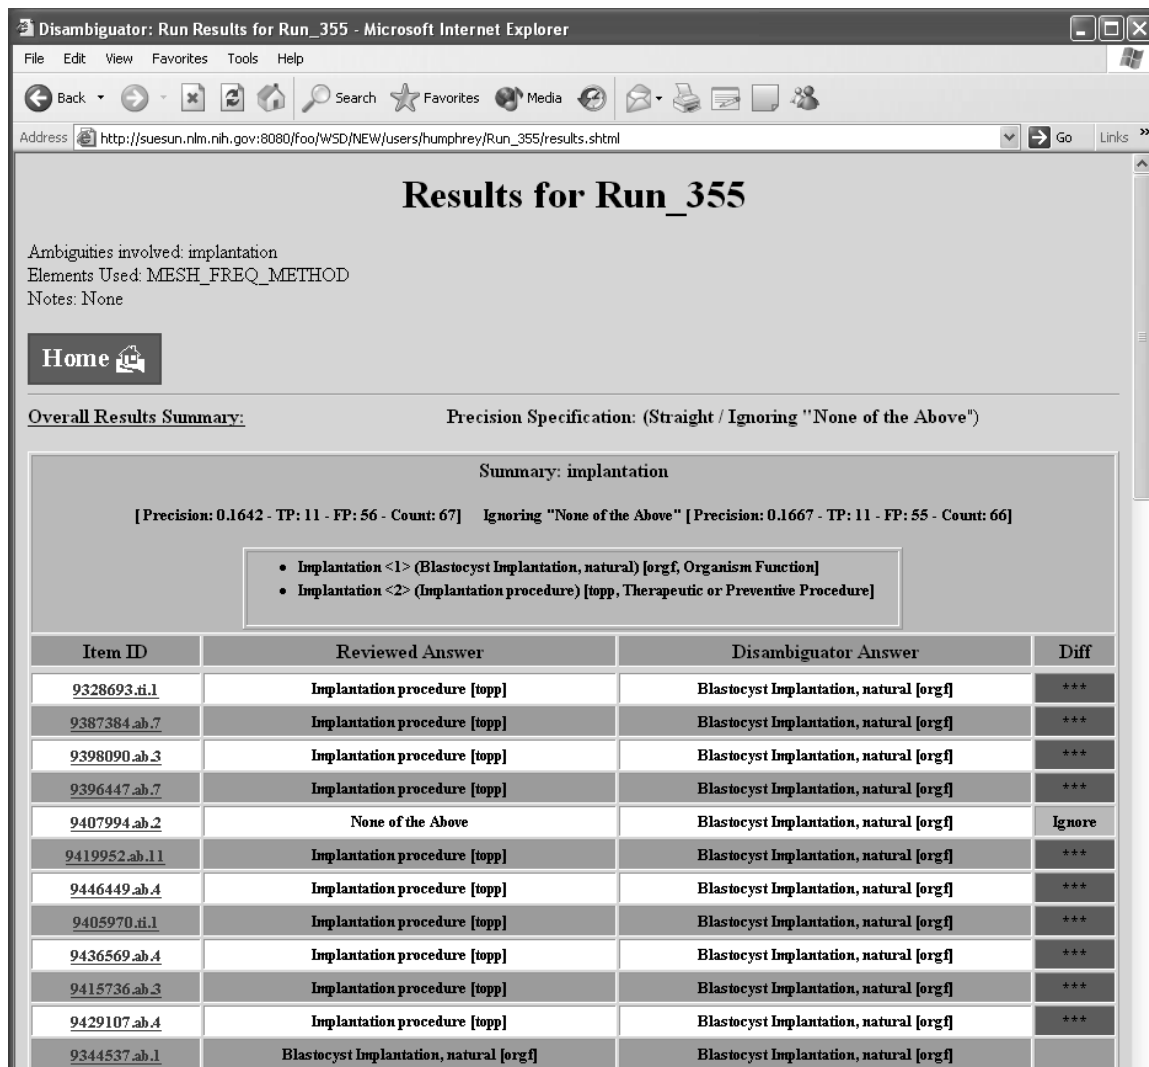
Disambiguator: Run Results for Run_355 - Microsoft Internet Explorer

File Edit View Favorites Tools Help

Back Search Favorites Media

Address http://suesun.nlm.nih.gov:8080/foo/WSD/NEW/users/humphrey/Run_355/results.shtml Go Links

Results for Run_355

Ambiguities involved: implantation
Elements Used: MESH_FREQ_METHOD
Notes: None

Home

Overall Results Summary:

Precision Specification: (Straight / Ignoring "None of the Above")

Summary: implantation

[ Precision: 0.1642 - TP: 11 - FP: 56 - Count: 67] Ignoring "None of the Above" [ Precision: 0.1667 - TP: 11 - FP: 55 - Count: 66]

- Implantation <1> (Blastocyst Implantation, natural) [orgf, Organism Function]
- Implantation <2> (Implantation procedure) [topp, Therapeutic or Preventive Procedure]

| Item ID | Reviewed Answer | Disambiguator Answer | Diff |
|---|---|---|---|
| 9328693.ti.1 | Implantation procedure [topp] | Blastocyst Implantation, natural [orgf] | *** |
| 9387384.ab.7 | Implantation procedure [topp] | Blastocyst Implantation, natural [orgf] | *** |
| 9398090.ab.3 | Implantation procedure [topp] | Blastocyst Implantation, natural [orgf] | *** |
| 9396447.ab.7 | Implantation procedure [topp] | Blastocyst Implantation, natural [orgf] | *** |
| 9407994.ab.2 | None of the Above | Blastocyst Implantation, natural [orgf] | Ignore |
| 9419952.ab.11 | Implantation procedure [topp] | Blastocyst Implantation, natural [orgf] | *** |
| 9446449.ab.4 | Implantation procedure [topp] | Blastocyst Implantation, natural [orgf] | *** |
| 9405970.ti.1 | Implantation procedure [topp] | Blastocyst Implantation, natural [orgf] | *** |
| 9436569.ab.4 | Implantation procedure [topp] | Blastocyst Implantation, natural [orgf] | *** |
| 9415736.ab.3 | Implantation procedure [topp] | Blastocyst Implantation, natural [orgf] | *** |
| 9429107.ab.4 | Implantation procedure [topp] | Blastocyst Implantation, natural [orgf] | *** |
| 9344537.ab.1 | Blastocyst Implantation, natural [orgf] | Blastocyst Implantation, natural [orgf] | |